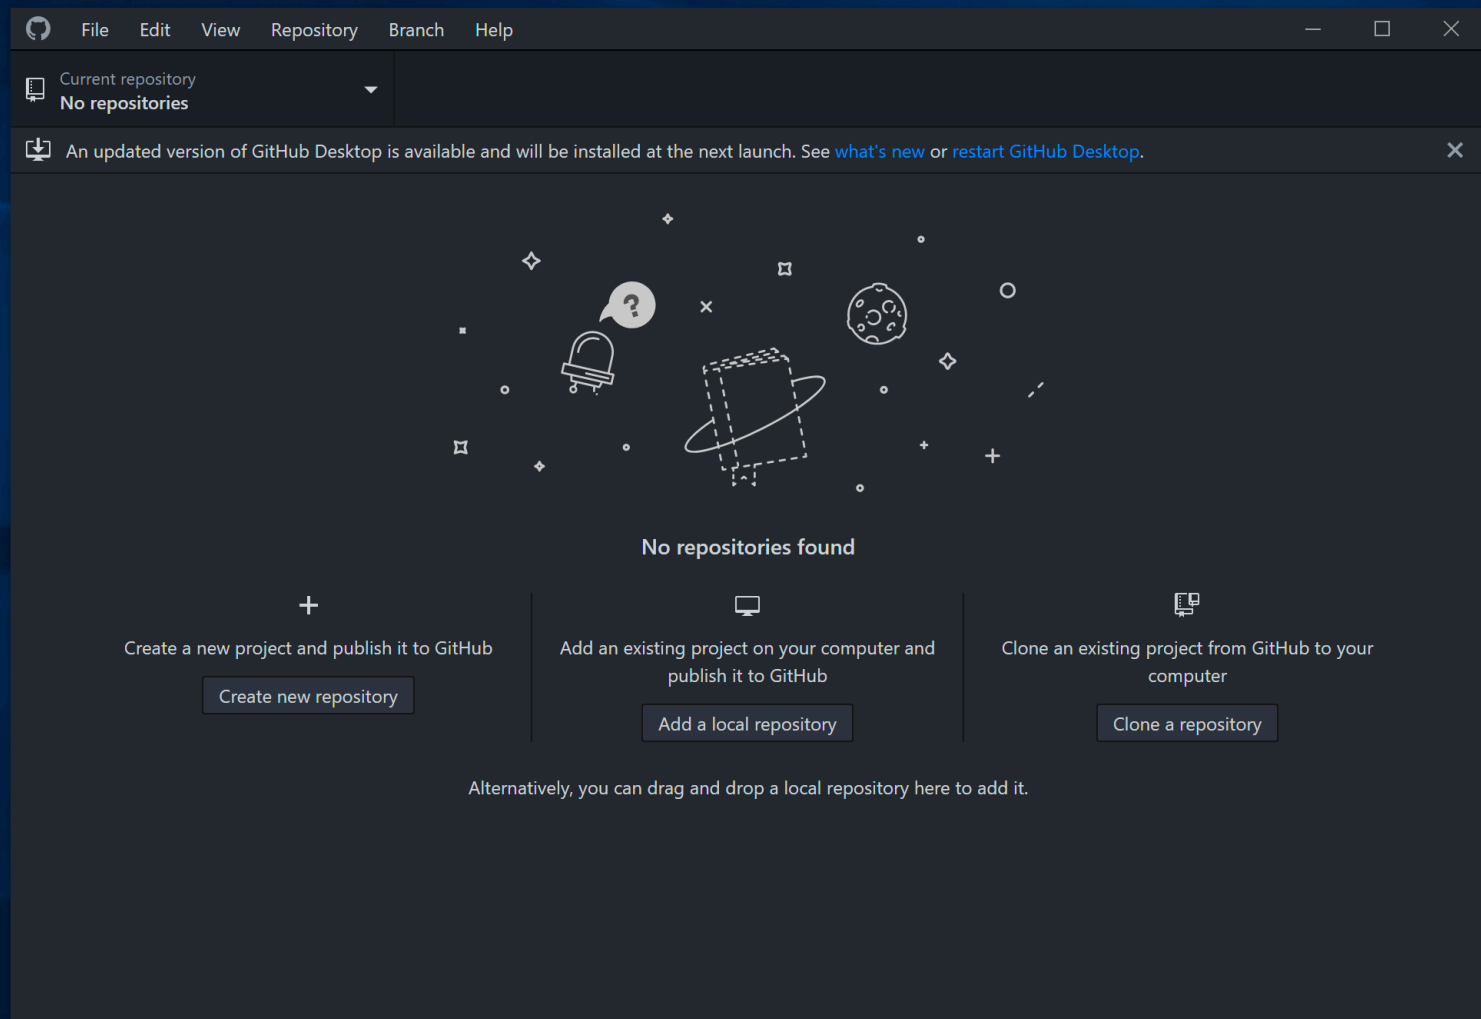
File Edit View Repository Branch Help

Current repository
No repositories

An updated version of GitHub Desktop is available and will be installed at the next launch. See what's new or restart GitHub Desktop.

?

No repositories found

Create a new project and publish it to GitHub

Create new repository

Add an existing project on your computer and publish it to GitHub

Add a local repository

Clone an existing project from GitHub to your computer

Clone a repository

Alternatively, you can drag and drop a local repository here to add it.